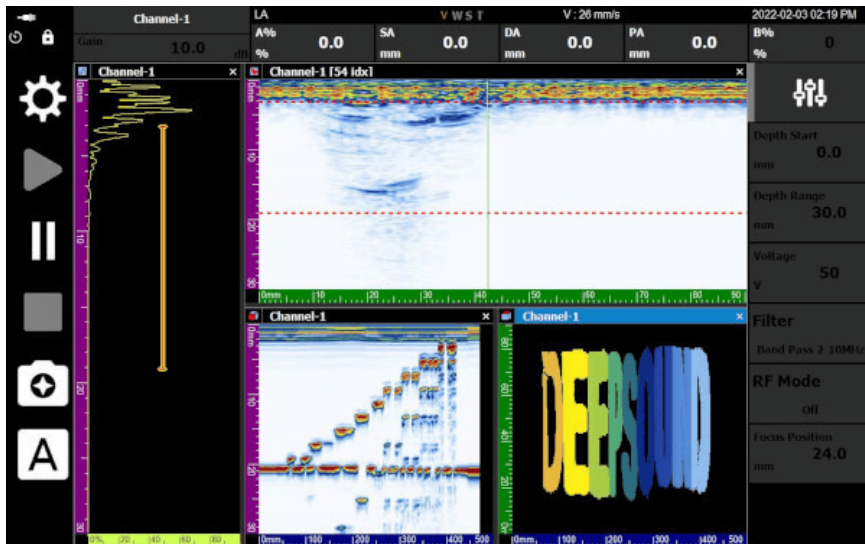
Channel-1
Gain 10.0 dB
LA
V W S T
V : 26 mm/s
2022-02-03 02:19 PM
A% % 0.0
SA mm 0.0
DA mm 0.0
PA mm 0.0
B% % 0

Channel-1
Channel-1 [54 idx]
0mm 10 20 30 40 50 60 70 80 90
Channel-1
0mm 100 200 300 400 500
Channel-1
DEEPSOUND
0mm 100 200 300 400 500

Depth Start mm 0.0
Depth Range mm 30.0
Voltage V 50
Filter
Band Pass 2 10MHz
RF Mode
Off
Focus Position mm 24.0

A